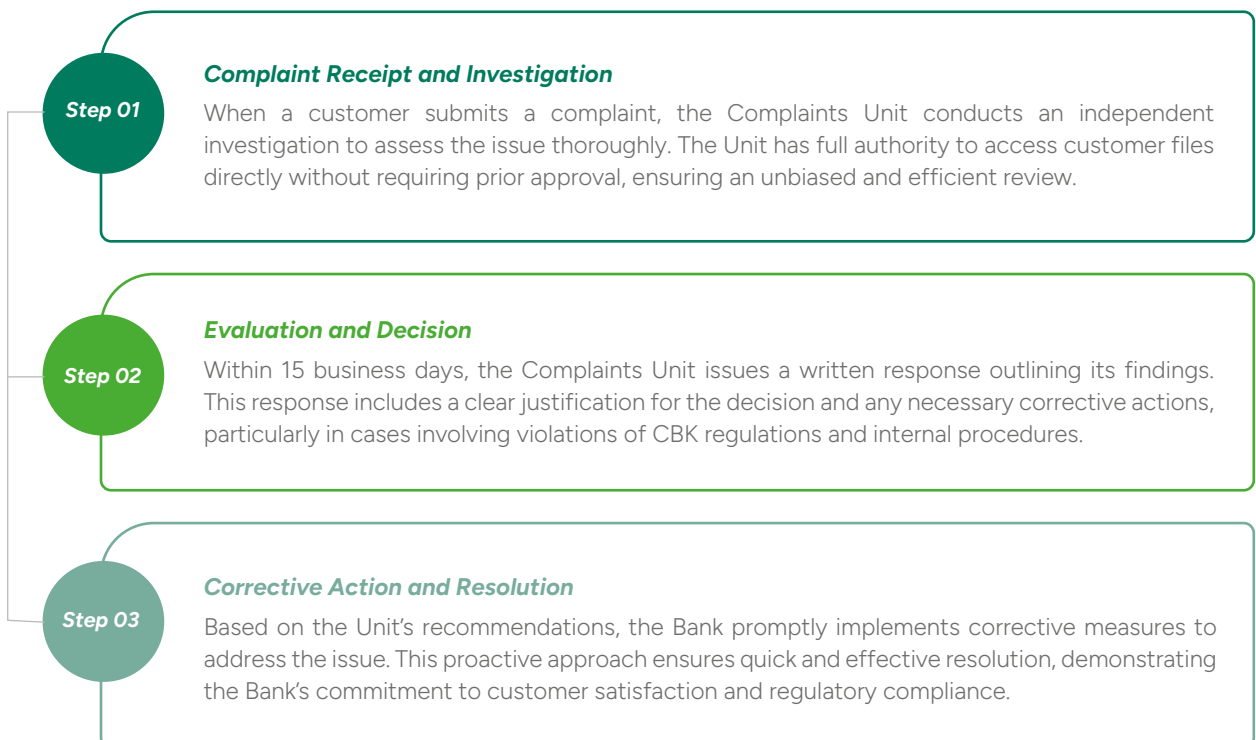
Step 01

Complaint Receipt and Investigation

When a customer submits a complaint, the Complaints Unit conducts an independent investigation to assess the issue thoroughly. The Unit has full authority to access customer files directly without requiring prior approval, ensuring an unbiased and efficient review.

Step 02

Evaluation and Decision

Within 15 business days, the Complaints Unit issues a written response outlining its findings. This response includes a clear justification for the decision and any necessary corrective actions, particularly in cases involving violations of CBK regulations and internal procedures.

Step 03

Corrective Action and Resolution

Based on the Unit's recommendations, the Bank promptly implements corrective measures to address the issue. This proactive approach ensures quick and effective resolution, demonstrating the Bank's commitment to customer satisfaction and regulatory compliance.